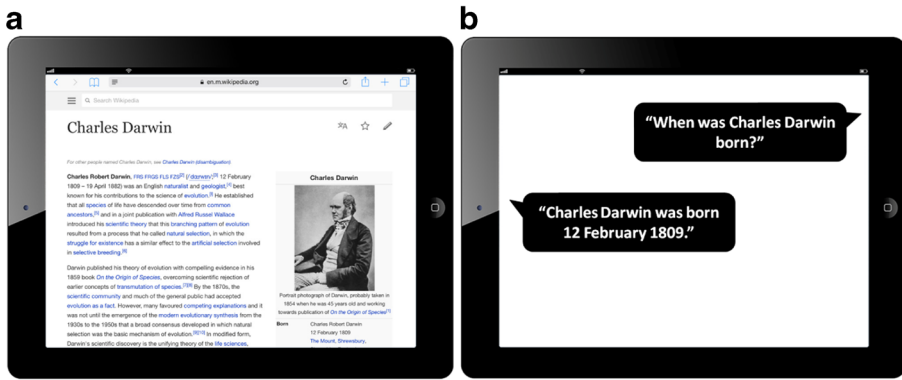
a

en.m.wikipedia.org

Search Wikipedia

Charles Darwin

For other people named Charles Darwin, see Charles Darwin (disambiguation).

Charles Robert Darwin, FRS FRGS FLS FZS[2] (/ˈdɑːrwɪn/;[3] 12 February 1809 – 19 April 1882) was an English naturalist and geologist,[4] best known for his contributions to the science of evolution.[5] He established that all species of life have descended over time from common ancestors,[6] and in a joint publication with Alfred Russel Wallace introduced his scientific theory that this branching pattern of evolution resulted from a process that he called natural selection, in which the struggle for existence has a similar effect to the artificial selection involved in selective breeding.[6]

Darwin published his theory of evolution with compelling evidence in his 1859 book On the Origin of Species, overcoming scientific rejection of earlier concepts of transmutation of species.[7][8] By the 1870s, the scientific community and much of the general public had accepted evolution as a fact. However, many favoured competing explanations and it was not until the emergence of the modern evolutionary synthesis from the 1930s to the 1950s that a broad consensus developed in which natural selection was the basic mechanism of evolution.[9][10] In modified form, Darwin's scientific discovery is the unifying theory of the life sciences,

Charles Darwin

Portrait photograph of Darwin, probably taken in 1854 when he was 45 years old and working towards publication of On the Origin of Species[1]

Born Charles Robert Darwin
12 February 1809
The Mount, Shrewsbury,

b

"When was Charles Darwin born?"

"Charles Darwin was born 12 February 1809."